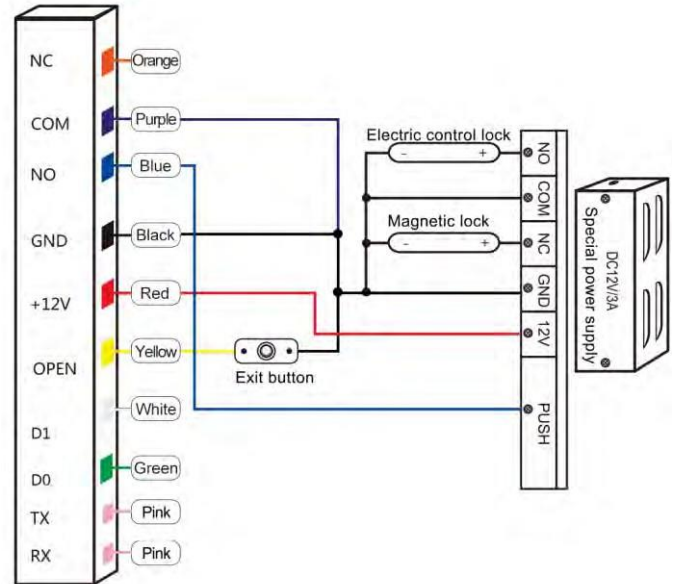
NC
COM
NO
GND
+12V
OPEN
D1
D0
TX
RX

Orange
Purple
Blue
Black
Red
Yellow
White
Green
Pink
Pink

Exit button

Electric control lock
-
+
Magnetic lock
-
+

NO
COM
NC
GND
12V
PUSH

DC12V/3A
Special power supply